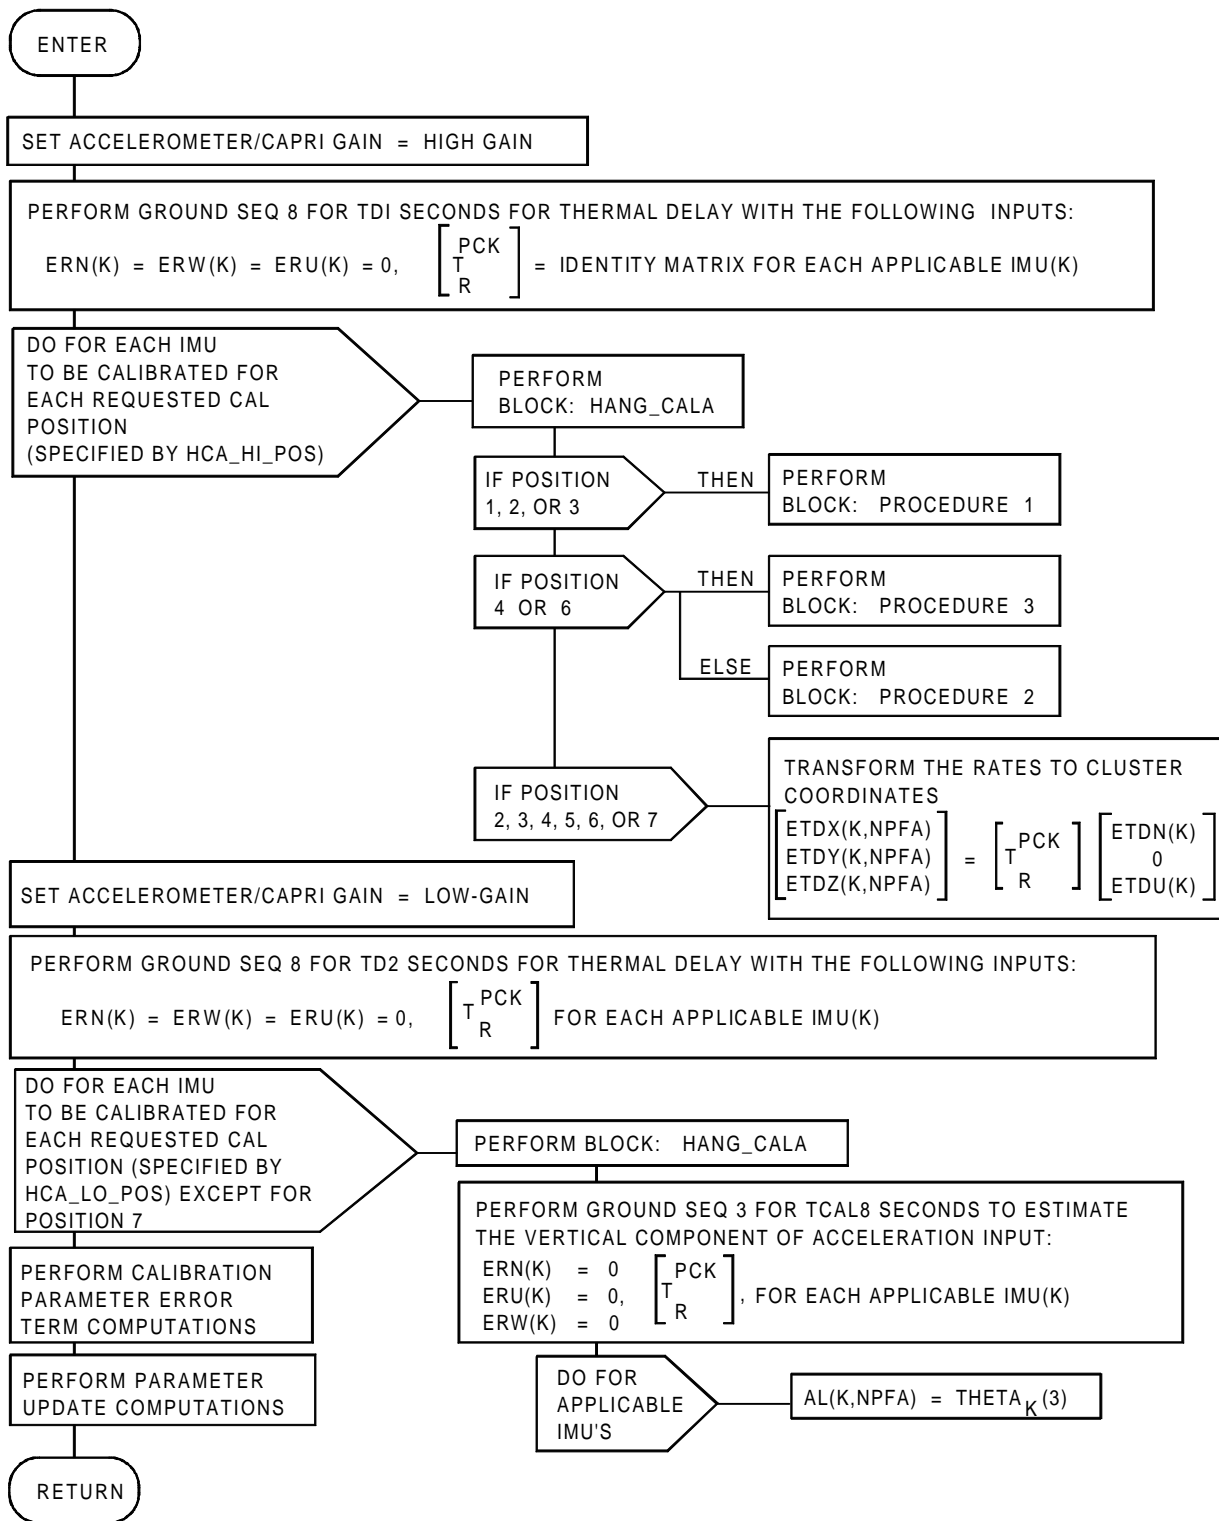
ENTER

SET ACCELEROMETER/CAPRI GAIN = HIGH GAIN

PERFORM GROUND SEQ 8 FOR TDI SECONDS FOR THERMAL DELAY WITH THE FOLLOWING INPUTS:

ERN(K) = ERW(K) = ERU(K) = 0, $\left[T_{R}^{PCK}\right]$ = IDENTITY MATRIX FOR EACH APPLICABLE IMU(K)

DO FOR EACH IMU TO BE CALIBRATED FOR EACH REQUESTED CAL POSITION (SPECIFIED BY HCA_HI_POS)

PERFORM BLOCK: HANG_CALA

IF POSITION 1, 2, OR 3

THEN

PERFORM BLOCK: PROCEDURE 1

IF POSITION 4 OR 6

THEN

PERFORM BLOCK: PROCEDURE 3

ELSE

PERFORM BLOCK: PROCEDURE 2

IF POSITION 2, 3, 4, 5, 6, OR 7

TRANSFORM THE RATES TO CLUSTER COORDINATES

$\begin{bmatrix} ETDX(K,NPFA) \\ ETDY(K,NPFA) \\ ETDZ(K,NPFA) \end{bmatrix} = \left[T_{R}^{PCK}\right] \begin{bmatrix} ETDN(K) \\ 0 \\ ETDU(K) \end{bmatrix}$

SET ACCELEROMETER/CAPRI GAIN = LOW-GAIN

PERFORM GROUND SEQ 8 FOR TD2 SECONDS FOR THERMAL DELAY WITH THE FOLLOWING INPUTS:

ERN(K) = ERW(K) = ERU(K) = 0, $\left[T_{R}^{PCK}\right]$ FOR EACH APPLICABLE IMU(K)

DO FOR EACH IMU TO BE CALIBRATED FOR EACH REQUESTED CAL POSITION (SPECIFIED BY HCA_LO_POS) EXCEPT FOR POSITION 7

PERFORM BLOCK: HANG_CALA

PERFORM GROUND SEQ 3 FOR TCAL8 SECONDS TO ESTIMATE THE VERTICAL COMPONENT OF ACCELERATION INPUT:

ERN(K) = 0
ERU(K) = 0,
ERW(K) = 0
$\left[T_{R}^{PCK}\right]$, FOR EACH APPLICABLE IMU(K)

PERFORM CALIBRATION PARAMETER ERROR TERM COMPUTATIONS

PERFORM PARAMETER UPDATE COMPUTATIONS

DO FOR APPLICABLE IMU'S

AL(K,NPFA) = $THETA_{K}(3)$

RETURN